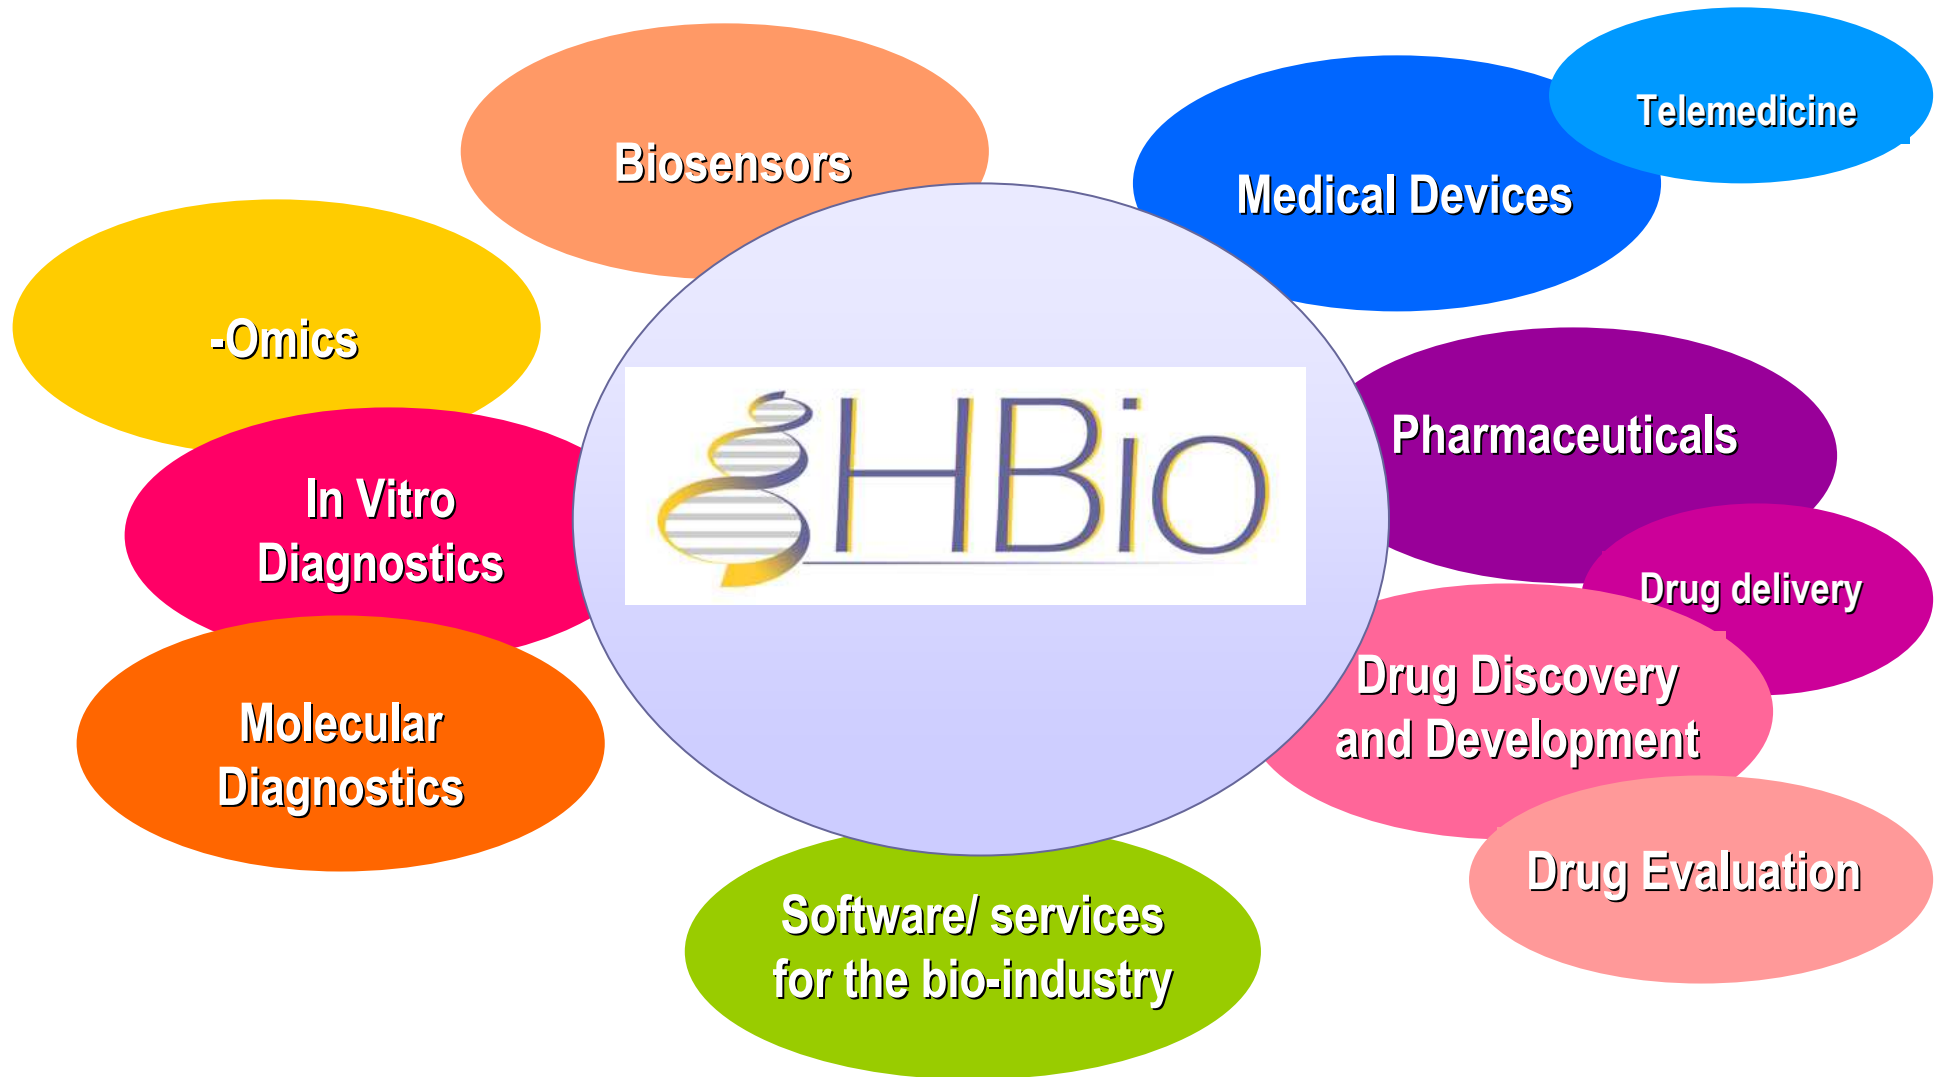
Biosensors

Medical Devices

Telemedicine

-Omics

HBio

Pharmaceuticals

In Vitro Diagnostics

Drug delivery

Drug Discovery and Development

Molecular Diagnostics

Drug Evaluation

Software/ services for the bio-industry